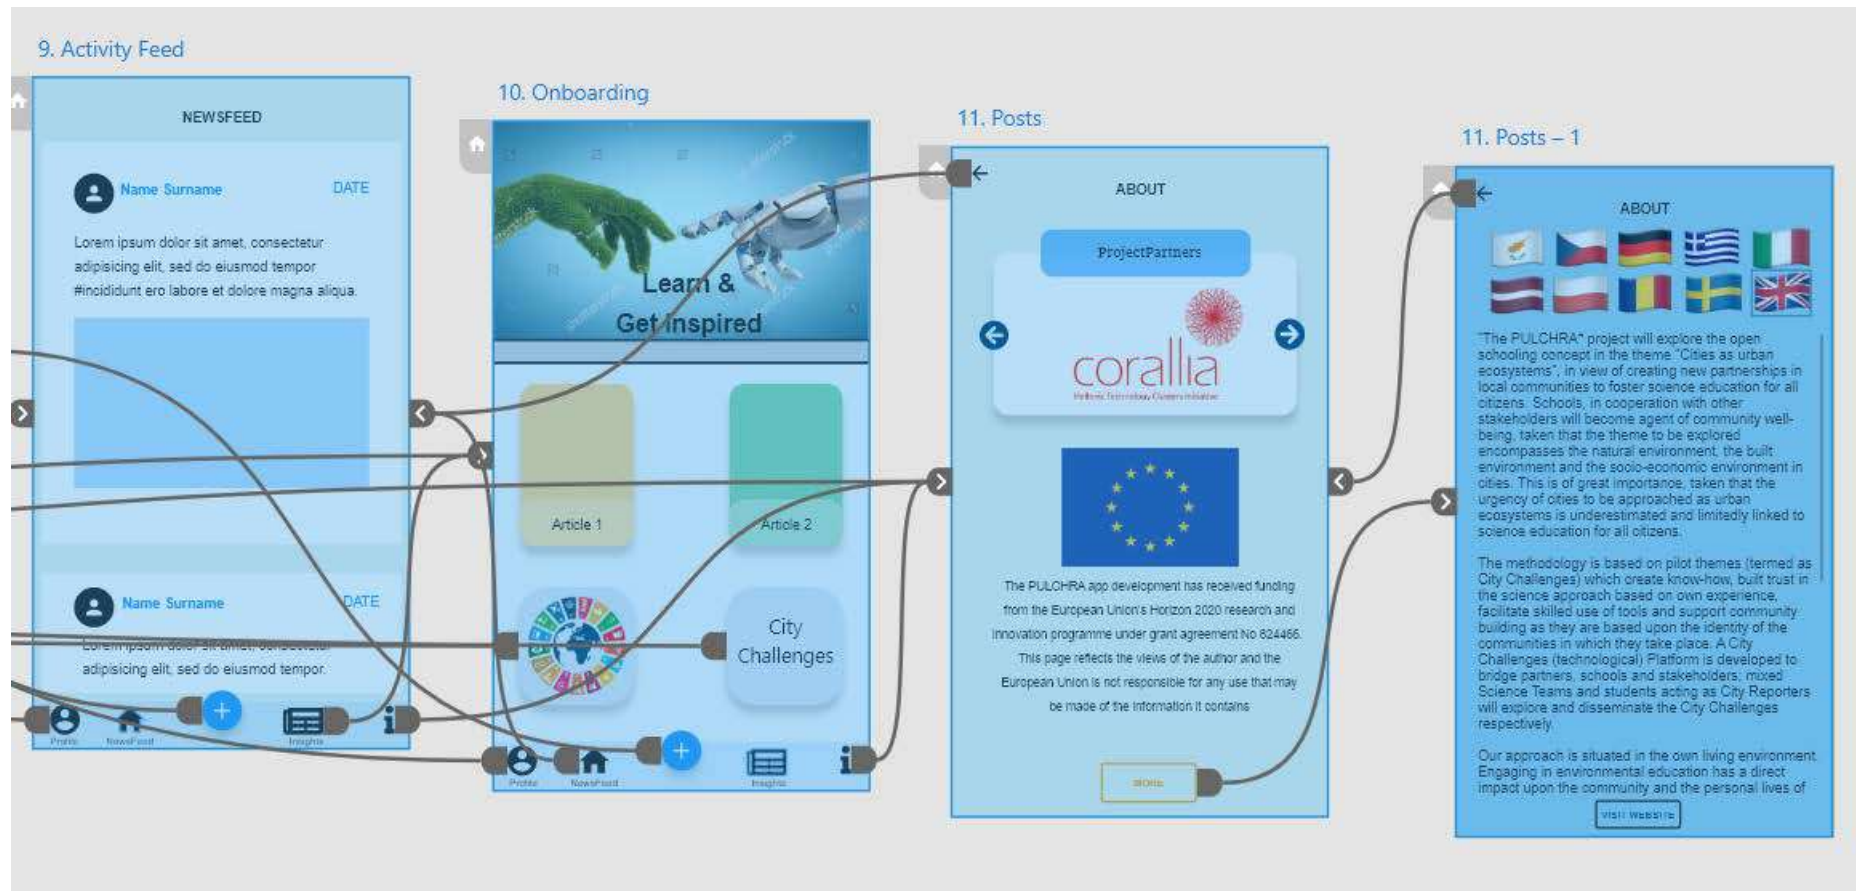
9. Activity Feed

NEWSFEED

Name Surname DATE

Lorem ipsum dolor sit amet, consectetur adipisicing elit, sed do eiusmod tempor #incididunt ero labore et dolore magna aliqua.

Name Surname DATE

Lorem ipsum dolor sit amet, consectetur adipisicing elit, sed do eiusmod tempor.

Profile NewsFeed Insights

10. Onboarding

Learn & Get inspired

Article 1

Article 2

City Challenges

Profile NewsFeed Insights

11. Posts

ABOUT

ProjectPartners

corallia

The PULCHRA app development has received funding from the European Union's Horizon 2020 research and innovation programme under grant agreement No 824466. This page reflects the views of the author and the European Union is not responsible for any use that may be made of the information it contains

MORE

11. Posts – 1

ABOUT

"The PULCHRA" project will explore the open schooling concept in the theme "Cities as urban ecosystems", in view of creating new partnerships in local communities to foster science education for all citizens. Schools, in cooperation with other stakeholders will become agent of community well-being, taken that the theme to be explored encompasses the natural environment, the built environment and the socio-economic environment in cities. This is of great importance, taken that the urgency of cities to be approached as urban ecosystems is underestimated and limitedly linked to science education for all citizens.

The methodology is based on pilot themes (termed as City Challenges) which create know-how, built trust in the science approach based on own experience, facilitate skilled use of tools and support community building as they are based upon the identity of the communities in which they take place. A City Challenges (technological) Platform is developed to bridge partners, schools and stakeholders, mixed Science Teams and students acting as City Reporters will explore and disseminate the City Challenges respectively.

Our approach is situated in the own living environment. Engaging in environmental education has a direct impact upon the community and the personal lives of

VISIT WEBSITE